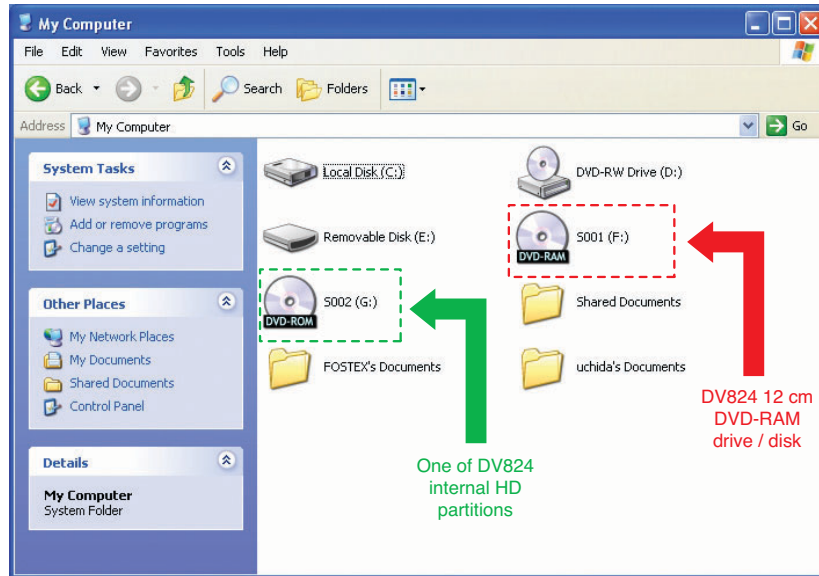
My Computer

File Edit View Favorites Tools Help

Back Search Folders

Address My Computer Go

System Tasks

View system information
Add or remove programs
Change a setting

Other Places

My Network Places
My Documents
Shared Documents
Control Panel

Details

My Computer
System Folder

Local Disk (C:)
DVD-RW Drive (D:)
Removable Disk (E:)
DVD-RAM
S001 (F:)
DVD-ROM
S002 (G:)
Shared Documents
FOSTEX's Documents
uchida's Documents

DV824 12 cm DVD-RAM drive / disk

One of DV824 internal HD partitions